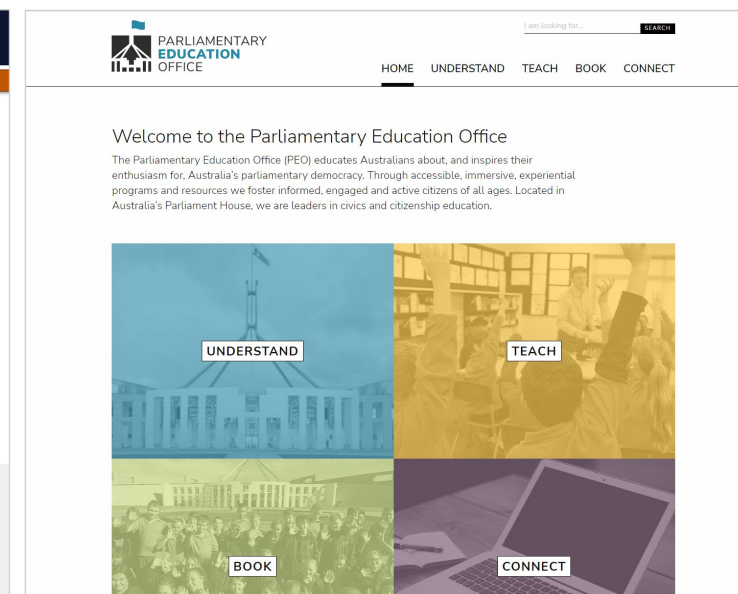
PARLIAMENTARY
EDUCATION
OFFICE

I am looking for...
SEARCH

HOME UNDERSTAND TEACH BOOK CONNECT

Welcome to the Parliamentary Education Office

The Parliamentary Education Office (PEO) educates Australians about, and inspires their enthusiasm for, Australia's parliamentary democracy. Through accessible, immersive, experiential programs and resources we foster informed, engaged and active citizens of all ages. Located in Australia's Parliament House, we are leaders in civics and citizenship education.

UNDERSTAND

TEACH

BOOK

CONNECT